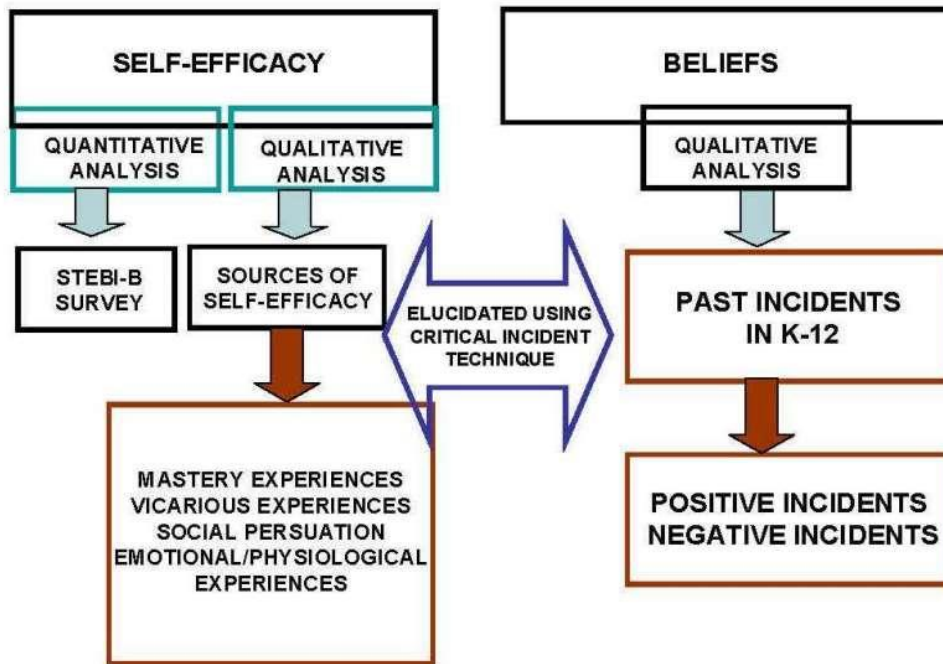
SELF-EFFICACY

QUANTITATIVE ANALYSIS

QUALITATIVE ANALYSIS

STEBI-B SURVEY

SOURCES OF SELF-EFFICACY

MASTERY EXPERIENCES
VICARIOUS EXPERIENCES
SOCIAL PERSUATION
EMOTIONAL/PHYSIOLOGICAL EXPERIENCES

ELUCIDATED USING CRITICAL INCIDENT TECHNIQUE

BELIEFS

QUALITATIVE ANALYSIS

PAST INCIDENTS IN K-12

POSITIVE INCIDENTS
NEGATIVE INCIDENTS